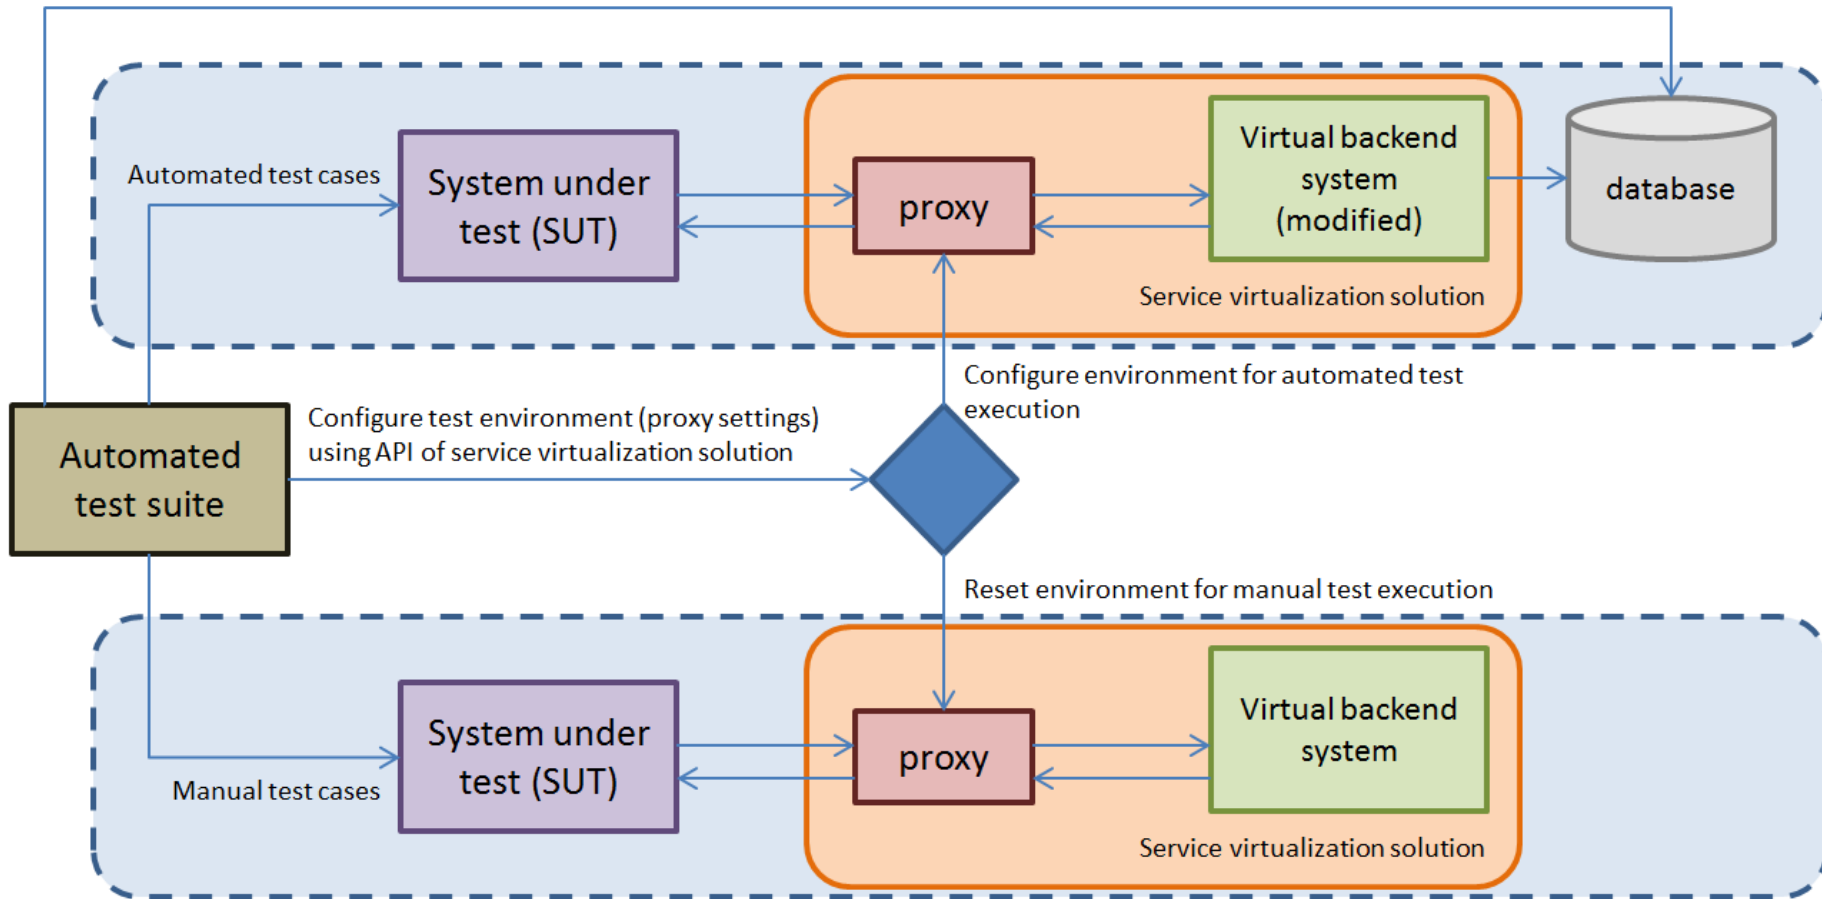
Automated test cases

System under test (SUT)

proxy

Virtual backend system (modified)

database

Service virtualization solution

Configure environment for automated test execution

Automated test suite

Configure test environment (proxy settings) using API of service virtualization solution

Reset environment for manual test execution

System under test (SUT)

proxy

Virtual backend system

Manual test cases

Service virtualization solution